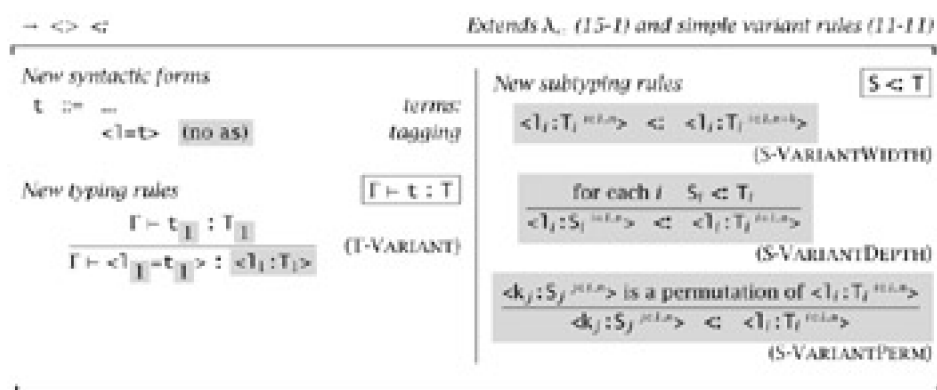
$\rightarrow$ <> <: Extends $\lambda_{<:}$ (15-1) and simple variant rules (11-11)

New syntactic forms

t ::= ... terms:

<l=t> (no as) tagging

New typing rules $\boxed{\Gamma \vdash t : T}$

$\frac{\Gamma \vdash t_1 : T_1}{\Gamma \vdash \text{<}l_1\text{=}t_1\text{>} : \text{<}l_1\text{:}T_1\text{>}}$ (T-VARIANT)

New subtyping rules $\boxed{S <: T}$

$\text{<}l_i\text{:}T_i\ ^{i\in 1..n}\text{>} <: \text{<}l_i\text{:}T_i\ ^{i\in 1..n+k}\text{>}$ (S-VARIANTWIDTH)

$\frac{\text{for each } i \quad S_i <: T_i}{\text{<}l_i\text{:}S_i\ ^{i\in 1..n}\text{>} <: \text{<}l_i\text{:}T_i\ ^{i\in 1..n}\text{>}}$ (S-VARIANTDEPTH)

$\frac{\text{<}k_j\text{:}S_j\ ^{j\in 1..n}\text{> is a permutation of <}l_i\text{:}T_i\ ^{i\in 1..n}\text{>}}{\text{<}k_j\text{:}S_j\ ^{j\in 1..n}\text{>} <: \text{<}l_i\text{:}T_i\ ^{i\in 1..n}\text{>}}$ (S-VARIANTPERM)